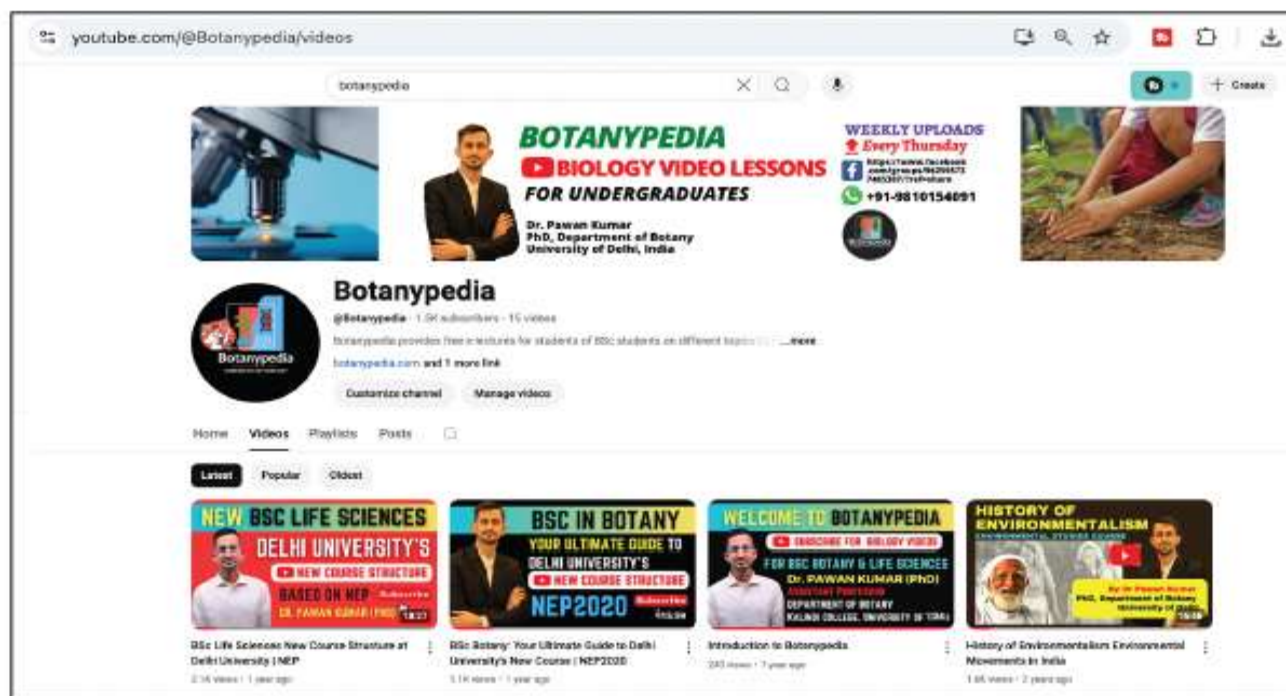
youtube.com/@Botanypedia/videos

botanypedia

Create

BOTANYPEDIA
BIOLOGY VIDEO LESSONS
FOR UNDERGRADUATES
Dr. Pawan Kumar
PhD, Department of Botany
University of Delhi, India

WEEKLY UPLOADS
Every Thursday
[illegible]
+91-9810154091

Botanypedia
@Botanypedia · 1.5K subscribers · 15 videos
Botanypedia provides free e-lectures for students of BSc students on different topics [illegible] ...more
botanypedia.com and 1 more link
Customize channel
Manage videos

Home Videos Playlists Posts

Latest Popular Oldest

NEW BSC LIFE SCIENCES DELHI UNIVERSITY'S NEW COURSE STRUCTURE BASED ON NEP DR. PAWAN KUMAR (PhD) Subscribe
BSc Life Sciences New Course Structure at Delhi University | NEP
2.1K views · 1 year ago

BSC IN BOTANY YOUR ULTIMATE GUIDE TO DELHI UNIVERSITY'S NEW COURSE STRUCTURE NEP2020 Subscribe
BSc Botany: Your Ultimate Guide to Delhi University's New Course | NEP2020
5.1K views · 1 year ago

WELCOME TO BOTANYPEDIA SUBSCRIBE FOR BIOLOGY VIDEOS FOR BSC BOTANY & LIFE SCIENCES Dr. PAWAN KUMAR (PhD) ASSISTANT PROFESSOR DEPARTMENT OF BOTANY KALINDI COLLEGE, UNIVERSITY OF DELHI
Introduction to Botanypedia
240 views · 1 year ago

HISTORY OF ENVIRONMENTALISM ENVIRONMENTAL STUDIES COURSE By Dr Pawan Kumar PhD, Department of Botany University of Delhi
History of Environmentalism Environmental Movements in India
1.6K views · 2 years ago